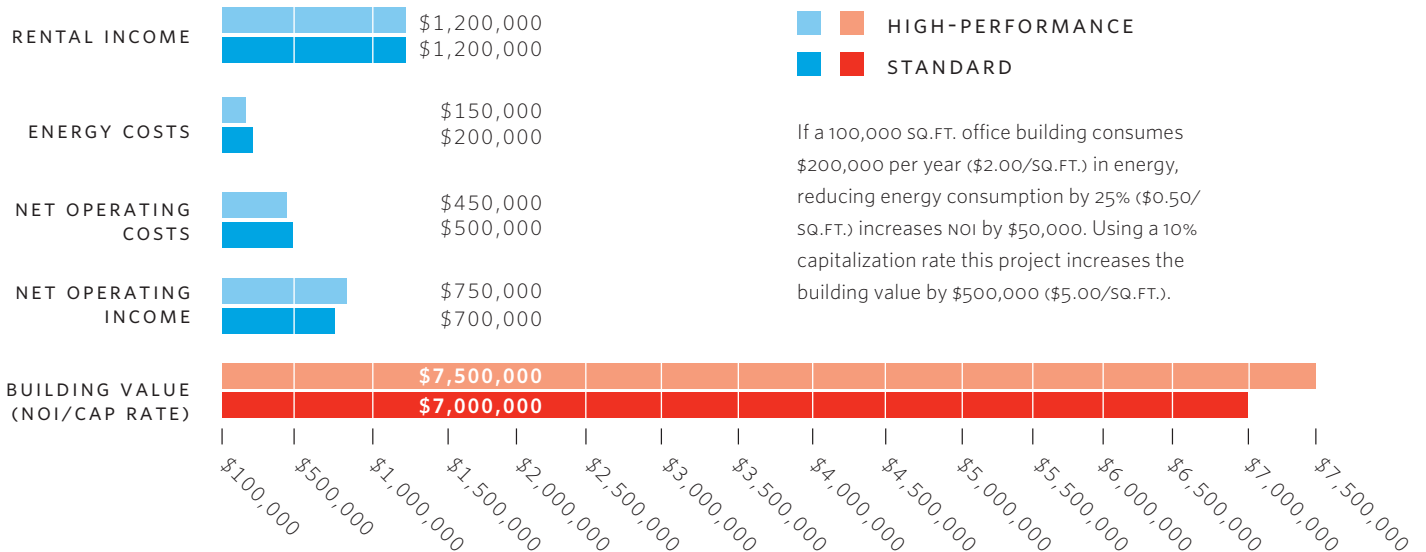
RENTAL INCOME
$1,200,000
$1,200,000

ENERGY COSTS
$150,000
$200,000

NET OPERATING COSTS
$450,000
$500,000

NET OPERATING INCOME
$750,000
$700,000

BUILDING VALUE (NOI/CAP RATE)
$7,500,000
$7,000,000

HIGH-PERFORMANCE
STANDARD

If a 100,000 SQ.FT. office building consumes $200,000 per year ($2.00/SQ.FT.) in energy, reducing energy consumption by 25% ($0.50/SQ.FT.) increases NOI by $50,000. Using a 10% capitalization rate this project increases the building value by $500,000 ($5.00/SQ.FT.).

$100,000
$500,000
$1,000,000
$1,500,000
$2,000,000
$2,500,000
$3,000,000
$3,500,000
$4,000,000
$4,500,000
$5,000,000
$5,500,000
$6,000,000
$6,500,000
$7,000,000
$7,500,000